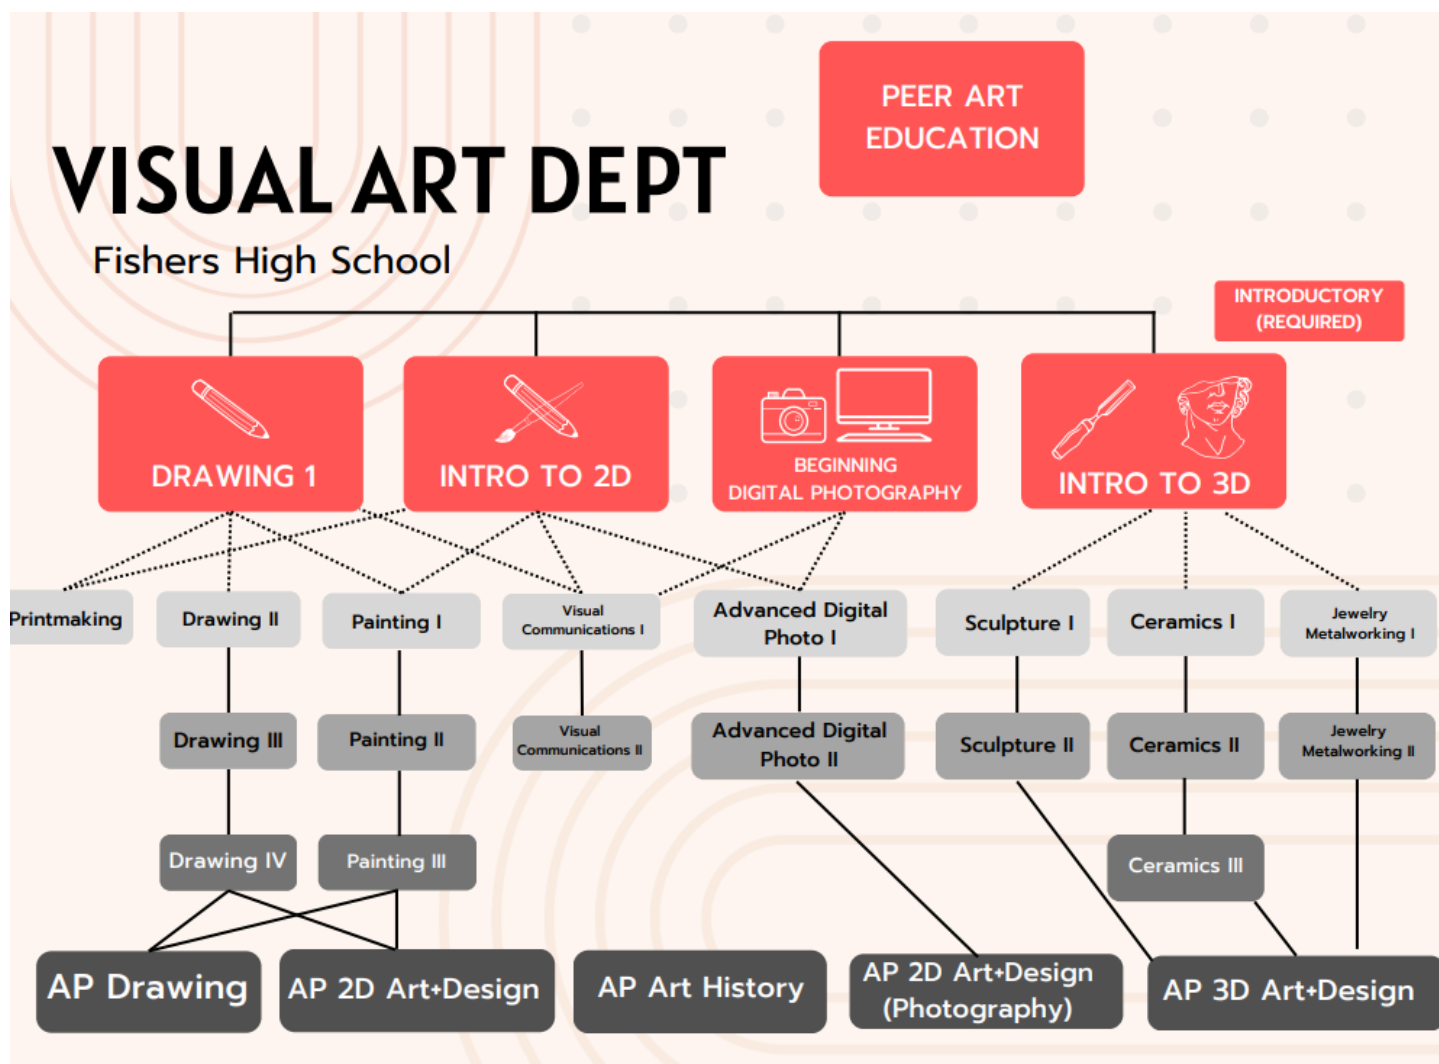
VISUAL ART DEPT
Fishers High School

PEER ART EDUCATION

INTRODUCTORY (REQUIRED)

DRAWING 1

INTRO TO 2D

BEGINNING DIGITAL PHOTOGRAPHY

INTRO TO 3D

Printmaking

Drawing II

Painting I

Visual Communications I

Advanced Digital Photo I

Sculpture I

Ceramics I

Jewelry Metalworking I

Drawing III

Painting II

Visual Communications II

Advanced Digital Photo II

Sculpture II

Ceramics II

Jewelry Metalworking II

Drawing IV

Painting III

Ceramics III

AP Drawing

AP 2D Art+Design

AP Art History

AP 2D Art+Design (Photography)

AP 3D Art+Design